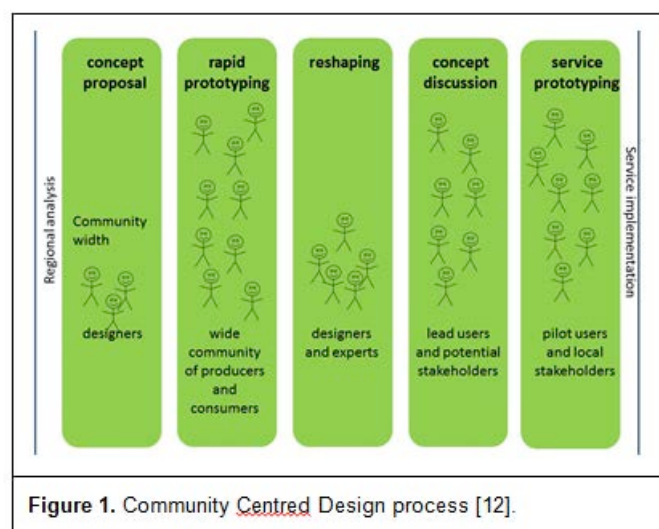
Regional analysis

concept proposal

Community width

designers

rapid prototyping

wide community of producers and consumers

reshaping

designers and experts

concept discussion

lead users and potential stakeholders

service prototyping

pilot users and local stakeholders

Service implementation

**Figure 1.** Community Centred Design process [12].